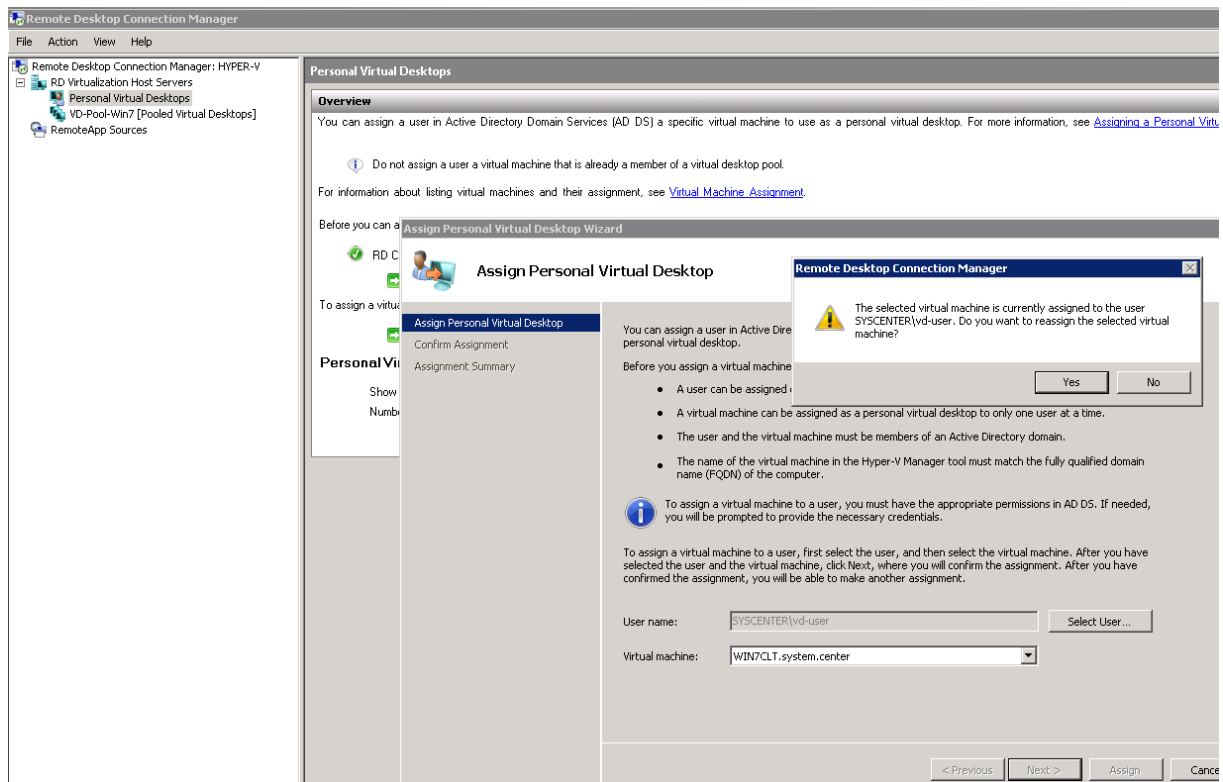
Remote Desktop Connection Manager

File Action View Help

Remote Desktop Connection Manager: HYPER-V
RD Virtualization Host Servers
Personal Virtual Desktops
VD-Pool-Win7 [Pooled Virtual Desktops]
RemoteApp Sources

Personal Virtual Desktops

Overview

You can assign a user in Active Directory Domain Services (AD DS) a specific virtual machine to use as a personal virtual desktop. For more information, see Assigning a Personal Virtu

Do not assign a user a virtual machine that is already a member of a virtual desktop pool.

For information about listing virtual machines and their assignment, see Virtual Machine Assignment.

Before you can a

RD C

To assign a virtu

Personal Vi

Show

Numb

Assign Personal Virtual Desktop Wizard

Assign Personal Virtual Desktop

Assign Personal Virtual Desktop
Confirm Assignment
Assignment Summary

You can assign a user in Active Dire
personal virtual desktop.

Before you assign a virtual machine

- A user can be assigned
- A virtual machine can be assigned as a personal virtual desktop to only one user at a time.
- The user and the virtual machine must be members of an Active Directory domain.
- The name of the virtual machine in the Hyper-V Manager tool must match the fully qualified domain name (FQDN) of the computer.

To assign a virtual machine to a user, you must have the appropriate permissions in AD DS. If needed, you will be prompted to provide the necessary credentials.

To assign a virtual machine to a user, first select the user, and then select the virtual machine. After you have selected the user and the virtual machine, click Next, where you will confirm the assignment. After you have confirmed the assignment, you will be able to make another assignment.

User name: SYSCENTER\vd-user
Select User...

Virtual machine: WIN7CLT.system.center

< Previous Next > Assign Cance

Remote Desktop Connection Manager

The selected virtual machine is currently assigned to the user SYSCENTER\vd-user. Do you want to reassign the selected virtual machine?

Yes No